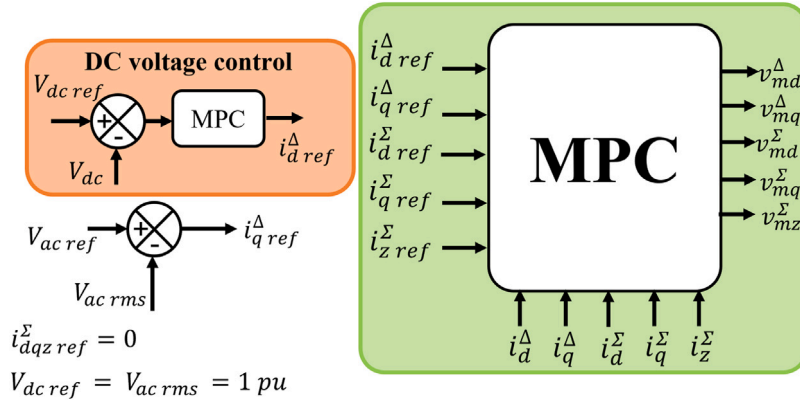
DC voltage control

$V_{dc\,ref}$

+

-

MPC

$i_{d\,ref}^{\Delta}$

$V_{dc}$

$V_{ac\,ref}$

+

-

$i_{q\,ref}^{\Delta}$

$V_{ac\,rms}$

$i_{dqz\,ref}^{\Sigma} = 0$

$V_{dc\,ref} = V_{ac\,rms} = 1\,pu$

$i_{d\,ref}^{\Delta}$

$i_{q\,ref}^{\Delta}$

$i_{d\,ref}^{\Sigma}$

$i_{q\,ref}^{\Sigma}$

$i_{z\,ref}^{\Sigma}$

MPC

$v_{md}^{\Delta}$

$v_{mq}^{\Delta}$

$v_{md}^{\Sigma}$

$v_{mq}^{\Sigma}$

$v_{mz}^{\Sigma}$

$i_{d}^{\Delta}$ $i_{q}^{\Delta}$ $i_{d}^{\Sigma}$ $i_{q}^{\Sigma}$ $i_{z}^{\Sigma}$